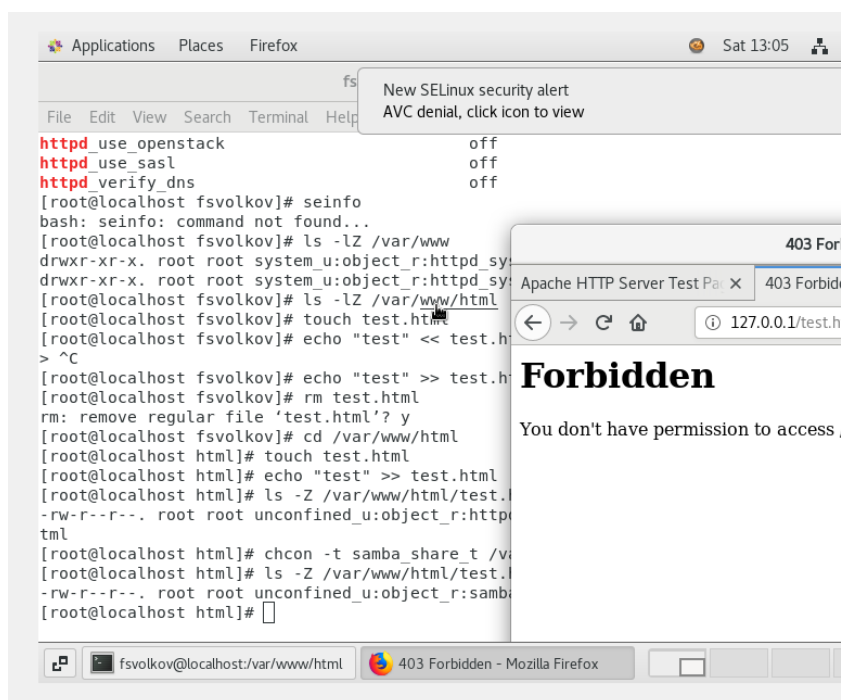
Applications Places Firefox Sat 13:05

fs

New SELinux security alert
AVC denial, click icon to view

File Edit View Search Terminal Help

httpd_use_openstack off
httpd_use_sasl off
httpd_verify_dns off
[root@localhost fsvolkov]# seinfo
bash: seinfo: command not found...
[root@localhost fsvolkov]# ls -lZ /var/www
drwxr-xr-x. root root system_u:object_r:httpd_sy
drwxr-xr-x. root root system_u:object_r:httpd_sy
[root@localhost fsvolkov]# ls -lZ /var/www/html
[root@localhost fsvolkov]# touch test.html
[root@localhost fsvolkov]# echo "test" << test.h
> ^C
[root@localhost fsvolkov]# echo "test" >> test.ht
[root@localhost fsvolkov]# rm test.html
rm: remove regular file 'test.html'? y
[root@localhost fsvolkov]# cd /var/www/html
[root@localhost html]# touch test.html
[root@localhost html]# echo "test" >> test.html
[root@localhost html]# ls -Z /var/www/html/test.
-rw-r--r--. root root unconfined_u:object_r:httpd
tml
[root@localhost html]# chcon -t samba_share_t /va
[root@localhost html]# ls -Z /var/www/html/test.
-rw-r--r--. root root unconfined_u:object_r:samba
[root@localhost html]#

403 For

Apache HTTP Server Test Pa × 403 Forbid

127.0.0.1/test.h

Forbidden

You don't have permission to access

fsvolkov@localhost:/var/www/html 403 Forbidden - Mozilla Firefox